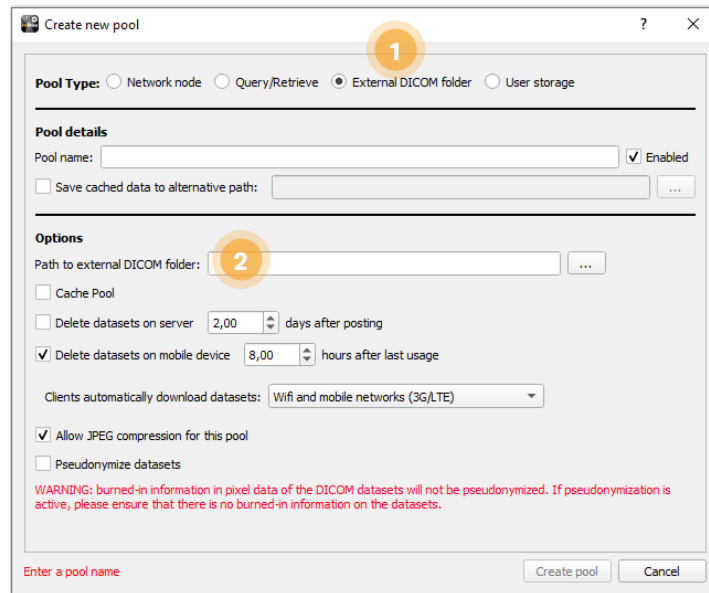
Create new pool ? ✕

1

Pool Type: Network node Query/Retrieve External DICOM folder User storage

Pool details

Pool name: Enabled

Save cached data to alternative path: ...

Options

Path to external DICOM folder: 2 ...

Cache Pool

Delete datasets on server 2,00 days after posting

Delete datasets on mobile device 8,00 hours after last usage

Clients automatically download datasets: Wifi and mobile networks (3G/LTE)

Allow JPEG compression for this pool

Pseudonymize datasets

WARNING: burned-in information in pixel data of the DICOM datasets will not be pseudonymized. If pseudonymization is active, please ensure that there is no burned-in information on the datasets.

Enter a pool name

Create pool Cancel